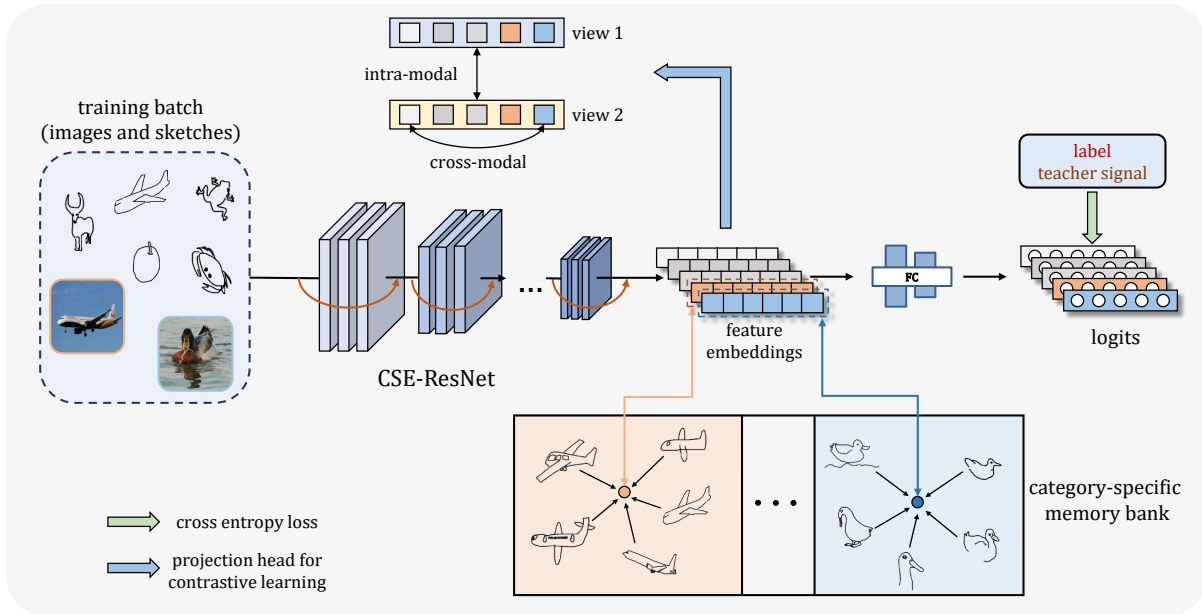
view 1

intra-modal

view 2

cross-modal

training batch
(images and sketches)

label
teacher signal

FC

CSE-ResNet

feature embeddings

logits

category-specific memory bank

cross entropy loss

projection head for contrastive learning